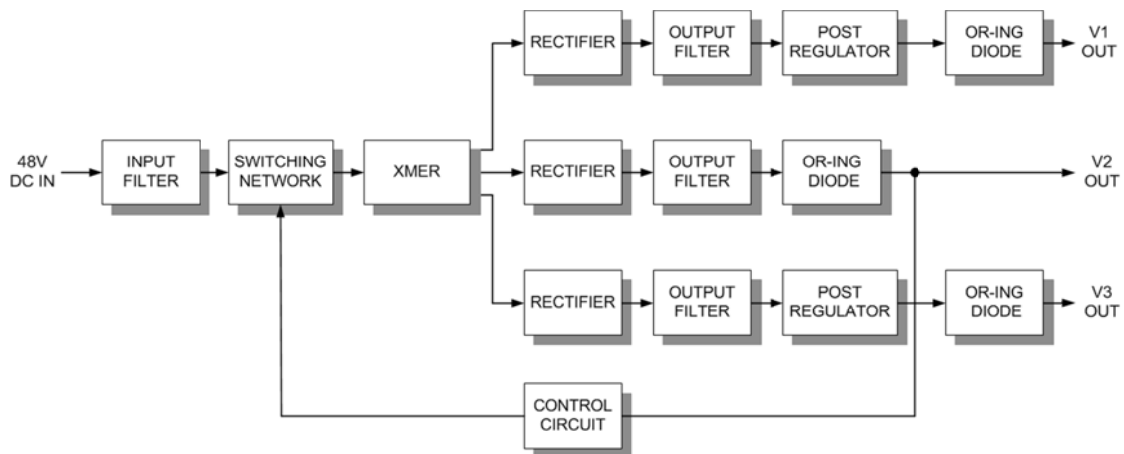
48V DC IN

INPUT FILTER

SWITCHING NETWORK

XMER

RECTIFIER

OUTPUT FILTER

POST REGULATOR

OR-ING DIODE

V1 OUT

RECTIFIER

OUTPUT FILTER

OR-ING DIODE

V2 OUT

RECTIFIER

OUTPUT FILTER

POST REGULATOR

OR-ING DIODE

V3 OUT

CONTROL CIRCUIT